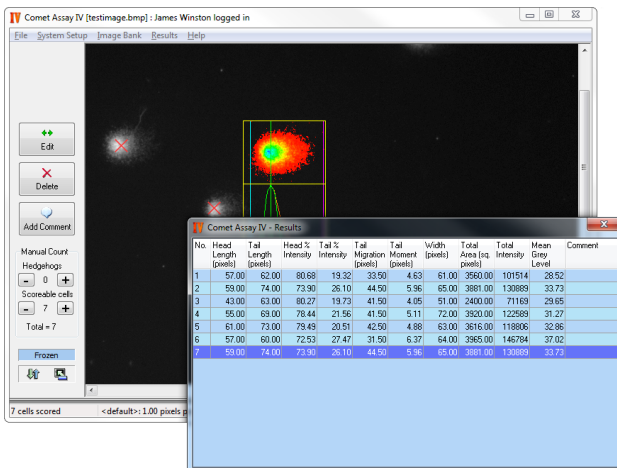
IV Comet Assay IV [testimage.bmp] : James Winston logged in

File System Setup Image Bank Results Help

Edit

Delete

Add Comment

Manual Count
Hedgehogs
- 0 +
Scoreable cells
- 7 +
Total = 7

Frozen

7 cells scored <default>: 1.00 pixels p

IV Comet Assay IV - Results

| No. | Head Length (pixels) | Tail Length (pixels) | Head % Intensity | Tail % Intensity | Tail Migration (pixels) | Tail Moment (pixels) | Width (pixels) | Total Area (sq. pixels) | Total Intensity | Mean Grey Level | Comment |
|---|---|---|---|---|---|---|---|---|---|---|---|
| 1 | 57.00 | 62.00 | 80.68 | 19.32 | 33.50 | 4.63 | 61.00 | 3560.00 | 101514 | 28.52 | |
| 2 | 59.00 | 74.00 | 73.90 | 26.10 | 44.50 | 5.96 | 65.00 | 3881.00 | 130889 | 33.73 | |
| 3 | 43.00 | 63.00 | 80.27 | 19.73 | 41.50 | 4.05 | 51.00 | 2400.00 | 71169 | 29.65 | |
| 4 | 55.00 | 69.00 | 78.44 | 21.56 | 41.50 | 5.11 | 72.00 | 3920.00 | 122589 | 31.27 | |
| 5 | 61.00 | 73.00 | 79.49 | 20.51 | 42.50 | 4.88 | 63.00 | 3616.00 | 118806 | 32.86 | |
| 6 | 57.00 | 60.00 | 72.53 | 27.47 | 31.50 | 6.37 | 64.00 | 3965.00 | 146784 | 37.02 | |
| 7 | 59.00 | 74.00 | 73.90 | 26.10 | 44.50 | 5.96 | 65.00 | 3881.00 | 130889 | 33.73 | |